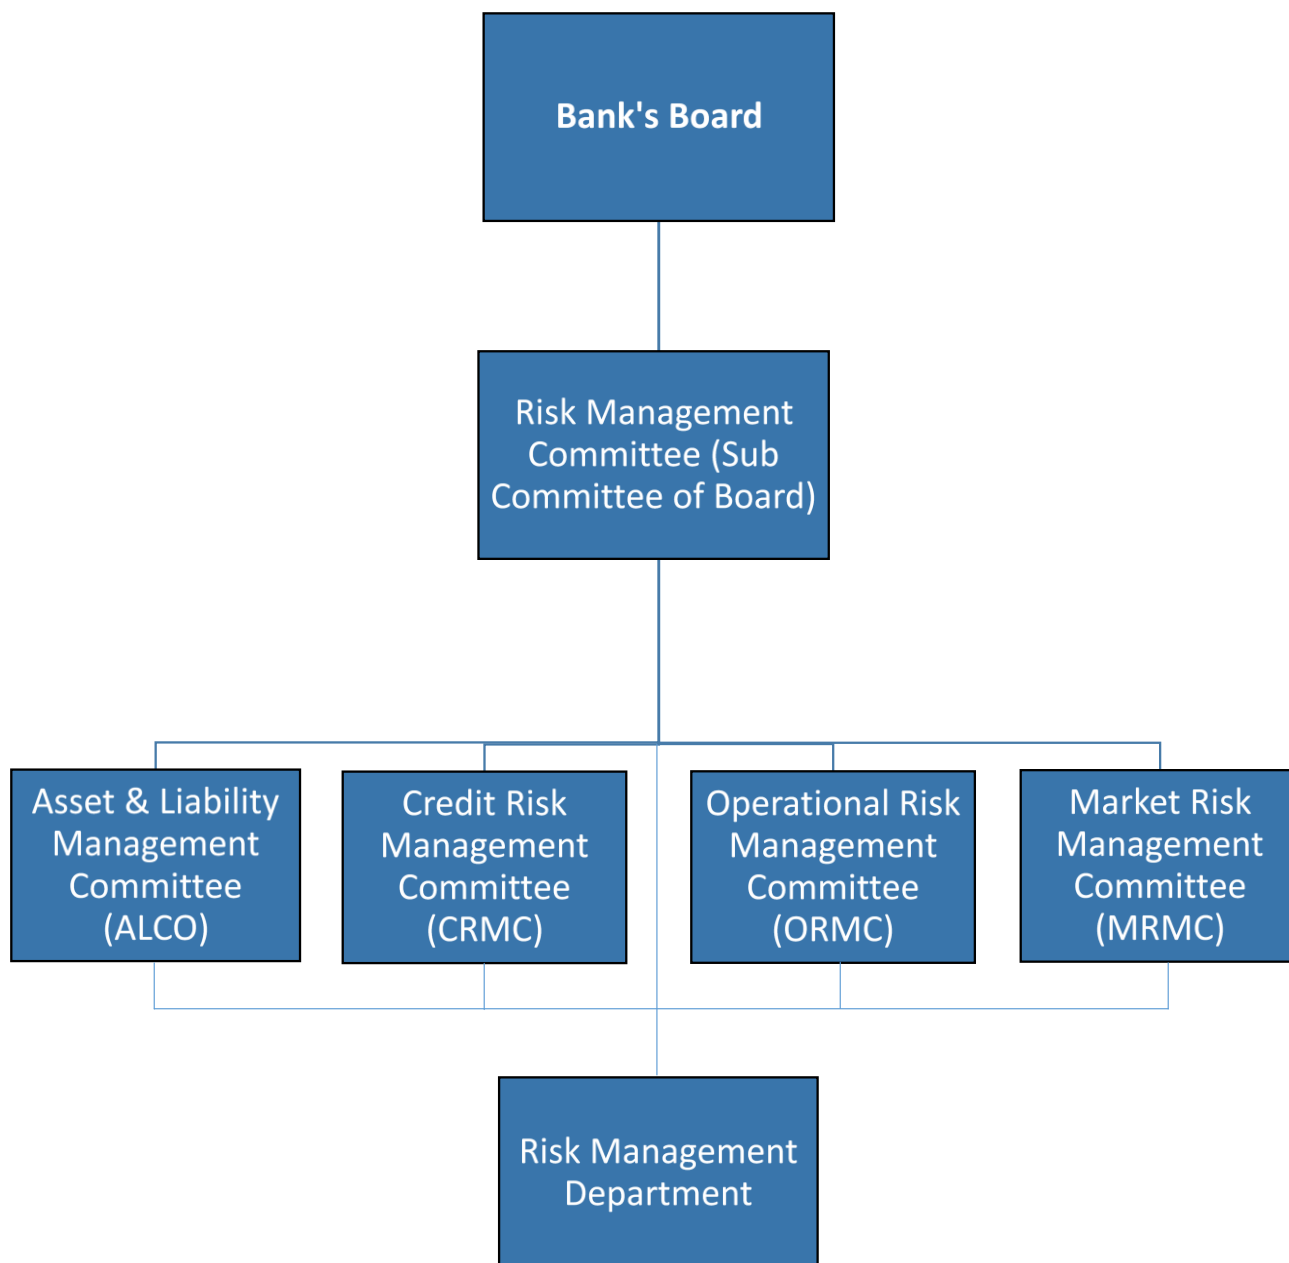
Bank's Board

Risk Management Committee (Sub Committee of Board)

Asset & Liability Management Committee (ALCO)

Credit Risk Management Committee (CRMC)

Operational Risk Management Committee (ORMC)

Market Risk Management Committee (MRMC)

Risk Management Department